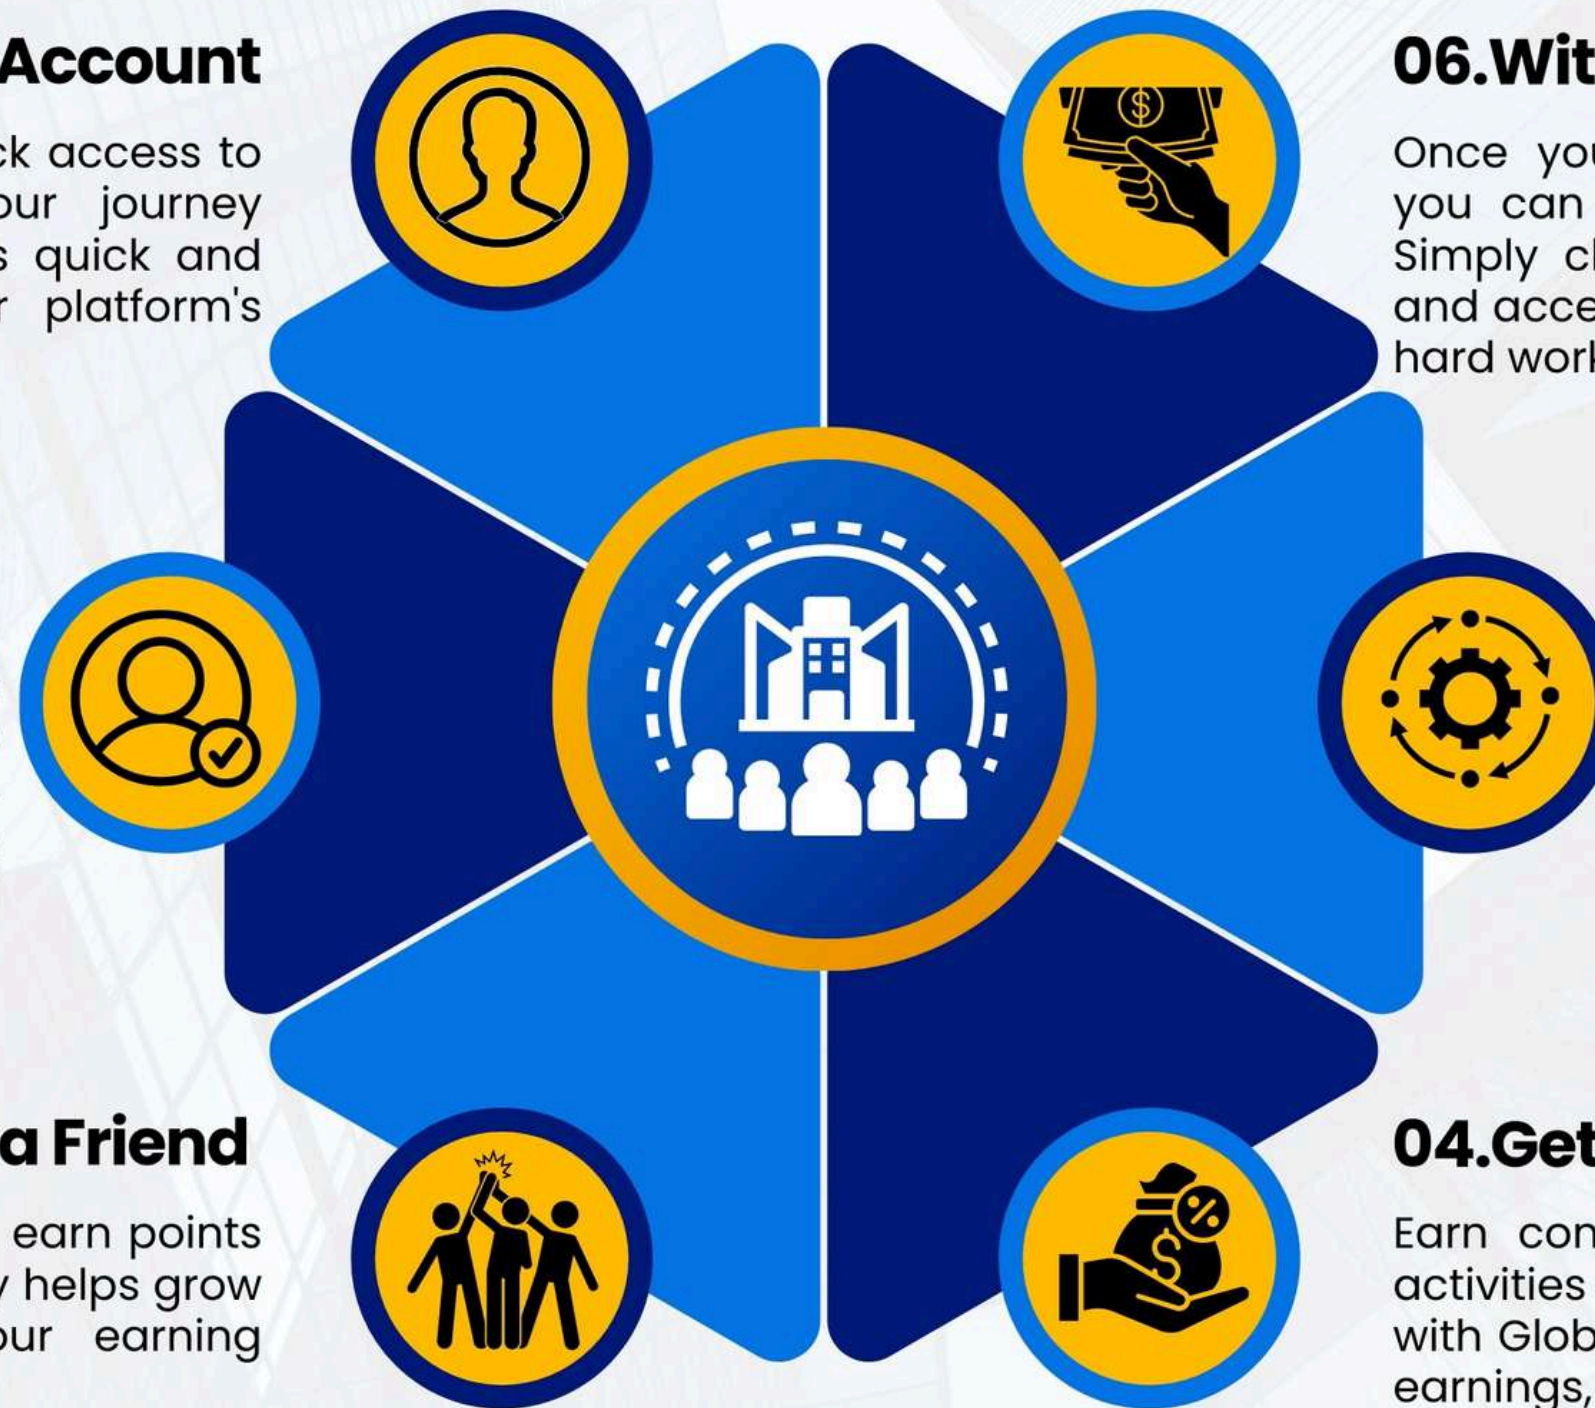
Account

ck access to our journey s quick and r platform's

06.Wit

Once you you can Simply cl and acce hard work

a Friend

earn points y helps grow our earning

04.Get

Earn con activities with Glob earnings,